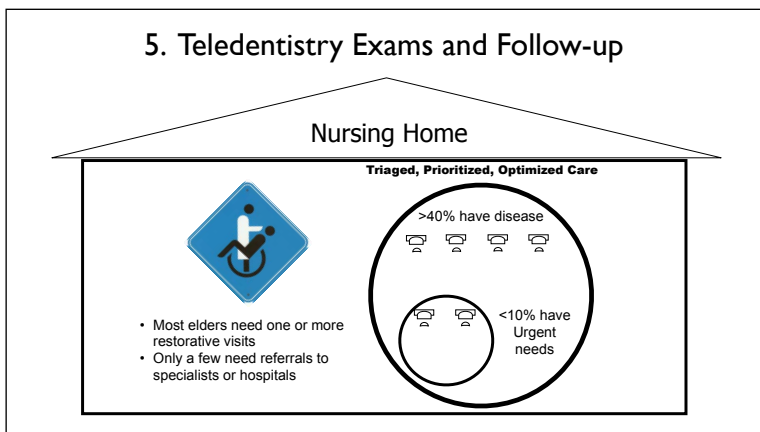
5. Teledentistry Exams and Follow-up

Nursing Home

Triaged, Prioritized, Optimized Care

>40% have disease

<10% have Urgent needs

• Most elders need one or more restorative visits
• Only a few need referrals to specialists or hospitals